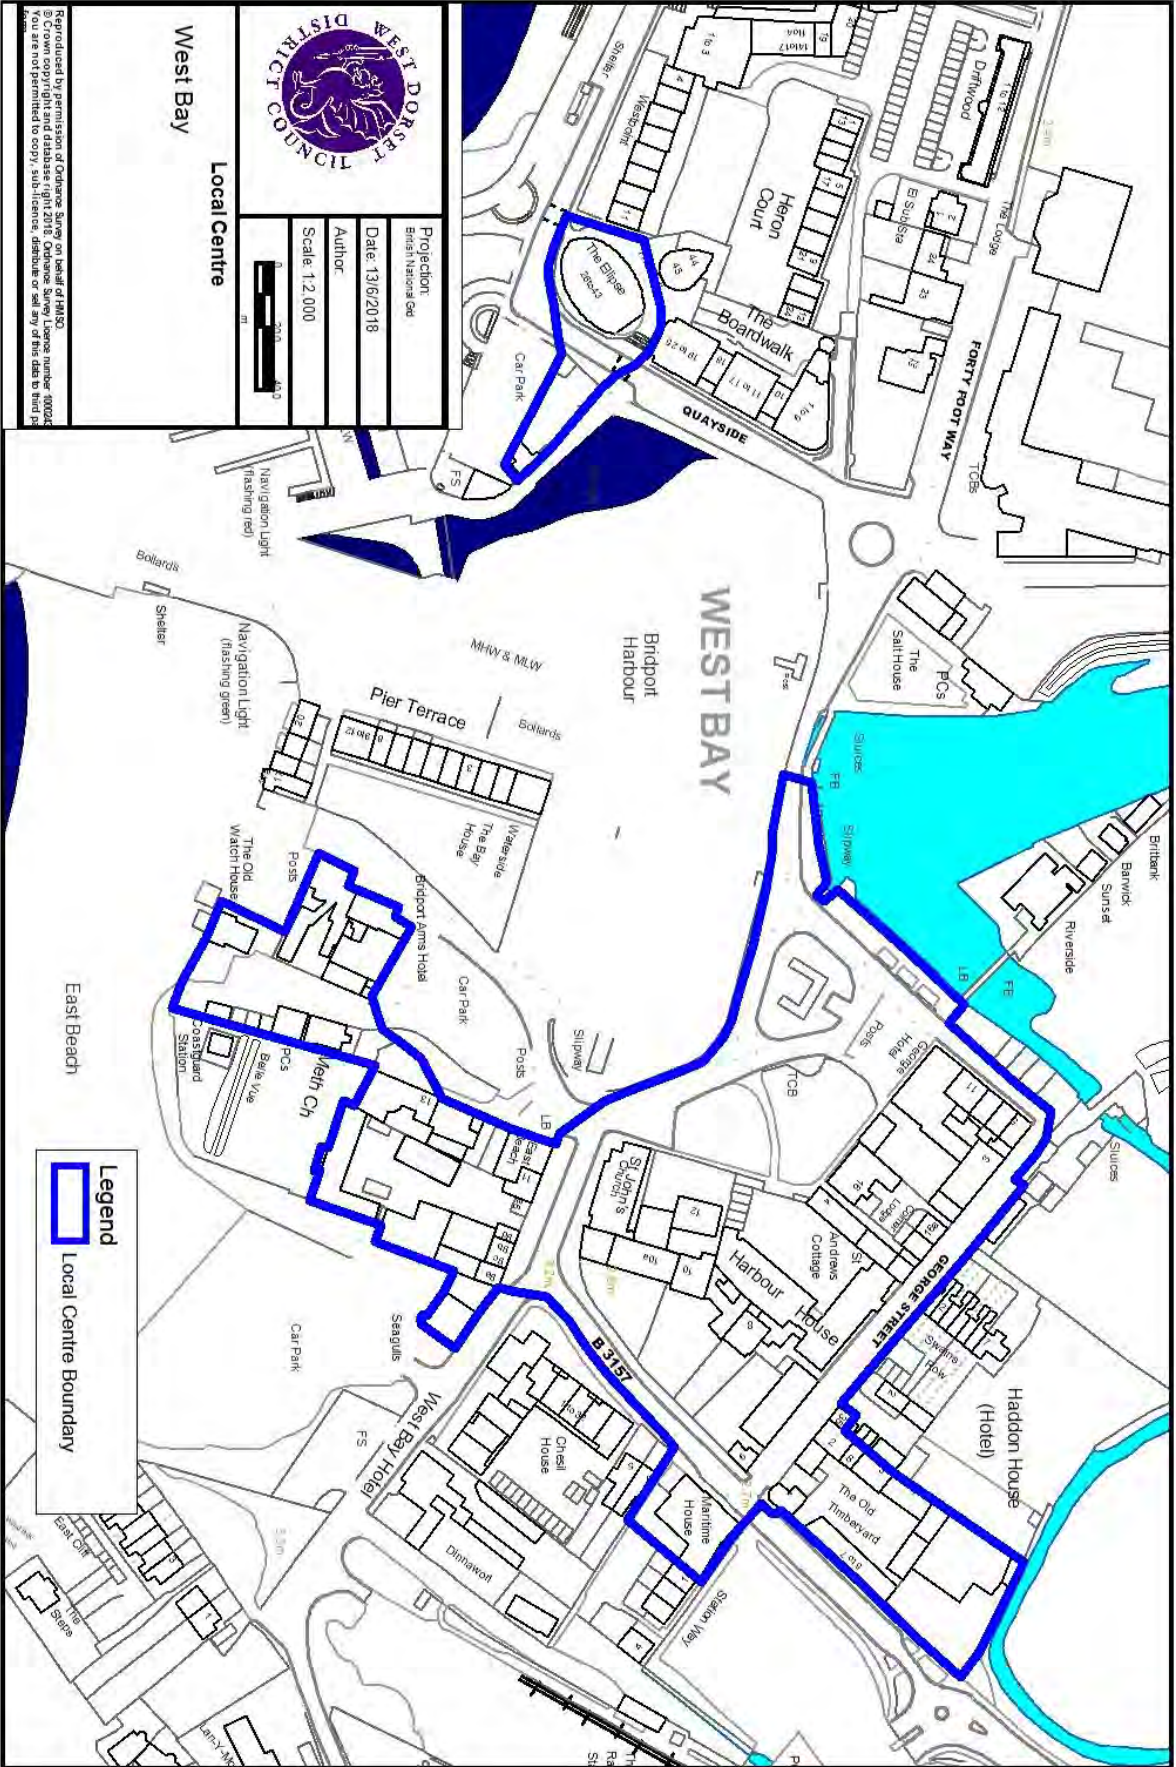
WEST DORSET DISTRICT COUNCIL

West Bay

Local Centre

Projection: British National Grid

Date: 13/6/2018

Author:

Scale: 1:2,000

0 20.0 40.0 m

Reproduced by permission of Ordnance Survey on behalf of HMSO. © Crown copyright and database right 2018. Ordnance Survey Licence number 100024 You are not permitted to copy, sub-licence, distribute or sell any of this data to third pa

Legend

Local Centre Boundary

WEST BAY

Bridport Harbour

MHW & MLW

Pier Terrace

Bollards

Shelter

Navigation Light (flashing red)

Navigation Light (flashing green)

Westpoint

Heron Court

The Ellipse

The Boardwalk

QUAYSIDE

FORTY FOOT WAY

Driftwood

The Lodge

El Sueno

Car Park

FS

TCBs

The Salt House

PCs

Sluices

FB

Slipway

Britbank

Barwick

Sunset

Riverside

LB

Waterside

The Bay House

Bridport Arms Hotel

Posts

The Old Watch House

East Beach

Coastguard Station

Belle Vue

Meth Ch

PCs

Car Park

Slipway

Posts

LB

TCB

George Hotel

St John's Church

Harbour House

St Andrews Cottage

GEORGE STREET

Swains Row

Haddon House (Hotel)

The Old Timberyard

B 3157

Maritime House

Chesil House

Seagulls

Car Park

FS

West Bay Hotel

Dinnaworl

East Cliff

The Steps

Station Way